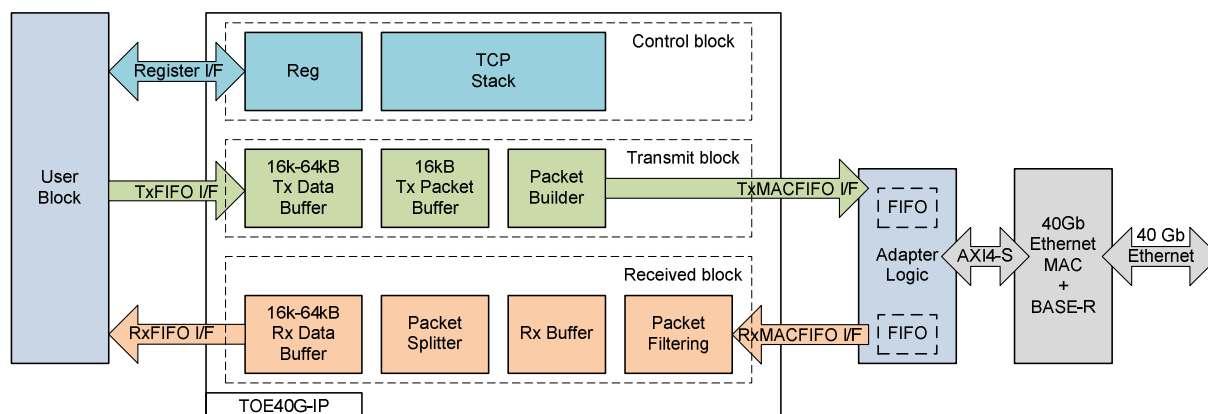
User Block

Register I/F

TxFIFO I/F

RxFIFO I/F

Control block

Reg

TCP Stack

Transmit block

16k-64kB Tx Data Buffer

16kB Tx Packet Buffer

Packet Builder

Received block

16k-64kB Rx Data Buffer

Packet Splitter

Rx Buffer

Packet Filtering

TOE40G-IP

TxMACFIFO I/F

RxMACFIFO I/F

FIFO

Adapter Logic

FIFO

AXI4-S

40Gb Ethernet MAC + BASE-R

40 Gb Ethernet